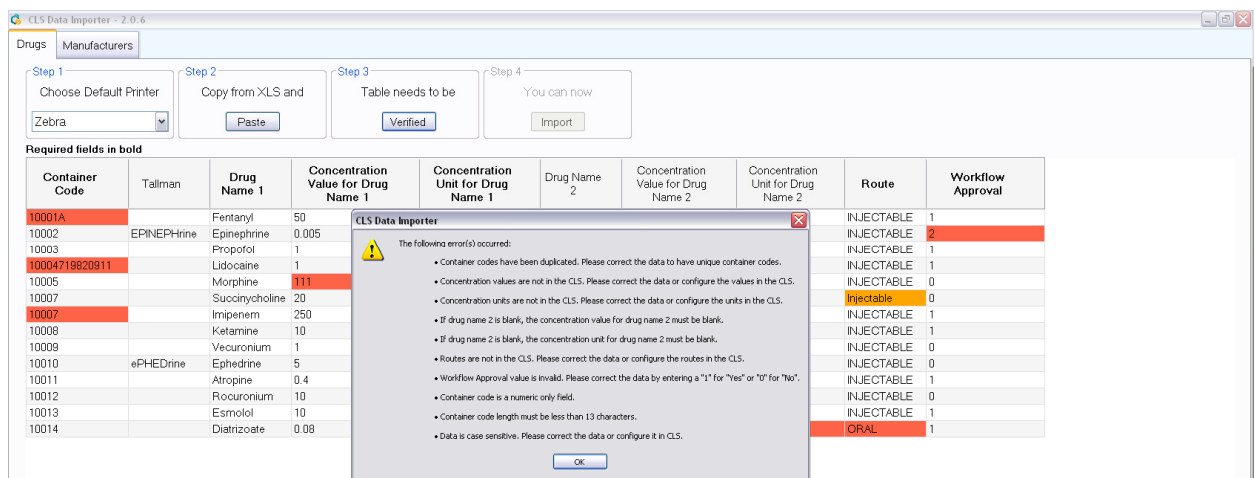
CLS Data Importer - 2.0.6

Drugs | Manufacturers

Step 1
Choose Default Printer
Zebra

Step 2
Copy from XLS and
Paste

Step 3
Table needs to be
Verified

Step 4
You can now
Import

Required fields in bold

| Container Code | Tallman | Drug Name 1 | Concentration Value for Drug Name 1 | Concentration Unit for Drug Name 1 | Drug Name 2 | Concentration Value for Drug Name 2 | Concentration Unit for Drug Name 2 | Route | Workflow Approval |
|---|---|---|---|---|---|---|---|---|---|
| 10001A | | Fentanyl | 50 | | | | | INJECTABLE | 1 |
| 10002 | EPINEPHrine | Epinephrine | 0.005 | | | | | INJECTABLE | 2 |
| 10003 | | Propofol | 1 | | | | | INJECTABLE | 1 |
| 10004719820911 | | Lidocaine | 1 | | | | | INJECTABLE | 1 |
| 10005 | | Morphine | 111 | | | | | INJECTABLE | 0 |
| 10007 | | Succinycholine | 20 | | | | | Injectable | 0 |
| 10007 | | Imipenem | 250 | | | | | INJECTABLE | 1 |
| 10008 | | Ketamine | 10 | | | | | INJECTABLE | 1 |
| 10009 | | Vecuronium | 1 | | | | | INJECTABLE | 0 |
| 10010 | ePHEDrine | Ephedrine | 5 | | | | | INJECTABLE | 0 |
| 10011 | | Atropine | 0.4 | | | | | INJECTABLE | 1 |
| 10012 | | Rocuronium | 10 | | | | | INJECTABLE | 0 |
| 10013 | | Esmolol | 10 | | | | | INJECTABLE | 1 |
| 10014 | | Diatrizoate | 0.08 | | | | | ORAL | 1 |

CLS Data Importer

The following error(s) occurred:

• Container codes have been duplicated. Please correct the data to have unique container codes.

• Concentration values are not in the CLS. Please correct the data or configure the values in the CLS.

• Concentration units are not in the CLS. Please correct the data or configure the units in the CLS.

• If drug name 2 is blank, the concentration value for drug name 2 must be blank.

• If drug name 2 is blank, the concentration unit for drug name 2 must be blank.

• Routes are not in the CLS. Please correct the data or configure the routes in the CLS.

• Workflow Approval value is invalid. Please correct the data by entering a "1" for "Yes" or "0" for "No".

• Container code is a numeric only field.

• Container code length must be less than 13 characters.

• Data is case sensitive. Please correct the data or configure it in CLS.

OK